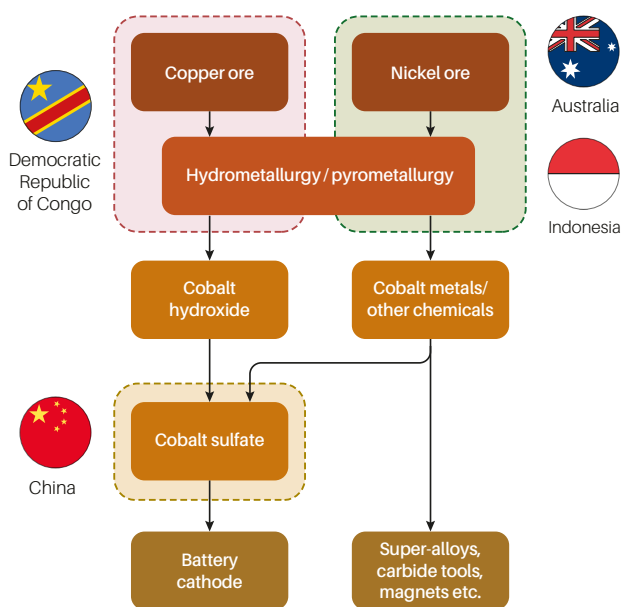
Copper ore

Nickel ore

Australia

Democratic Republic of Congo

Hydrometallurgy / pyrometallurgy

Indonesia

Cobalt hydroxide

Cobalt metals/ other chemicals

China

Cobalt sulfate

Battery cathode

Super-alloys, carbide tools, magnets etc.